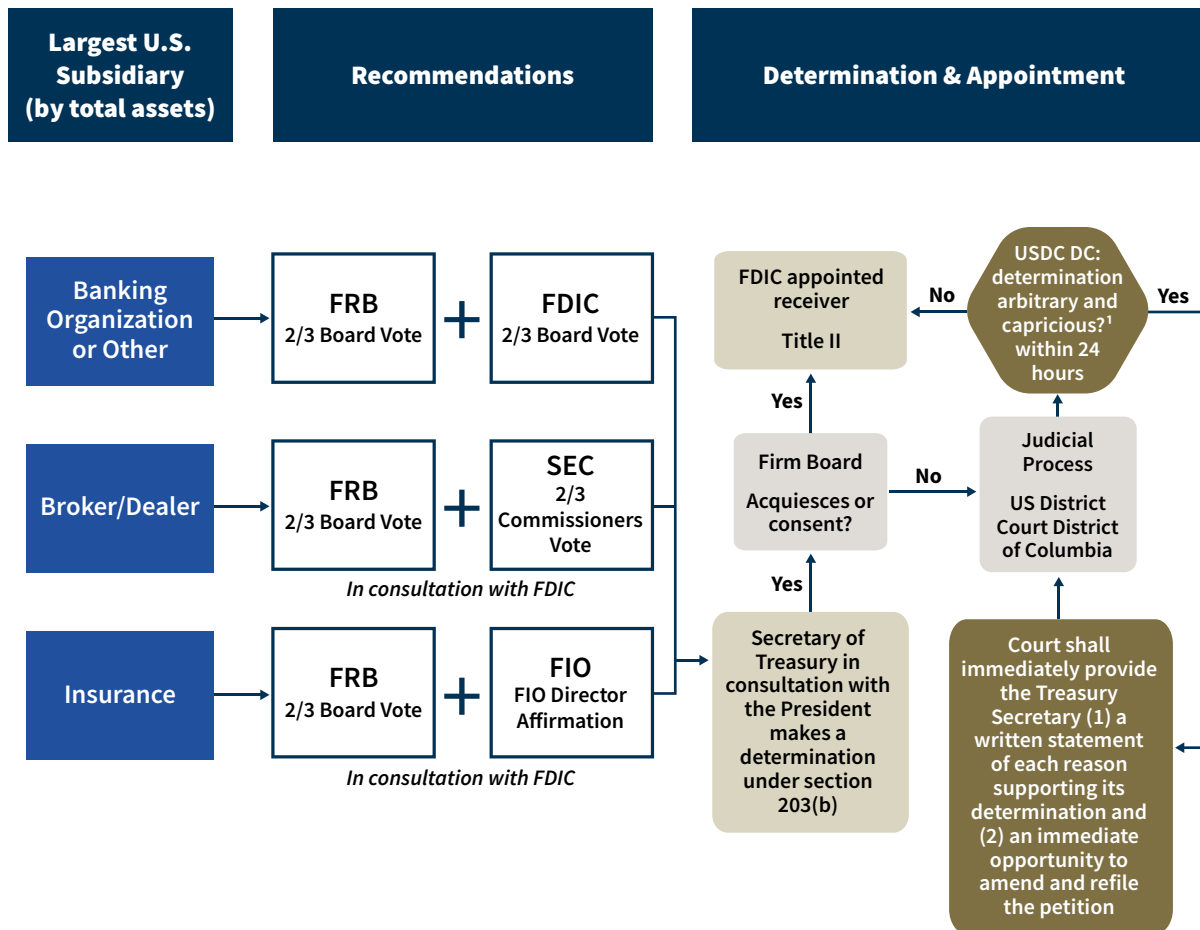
Largest U.S. Subsidiary (by total assets)

Recommendations

Determination & Appointment

Banking Organization or Other

FRB
2/3 Board Vote

+

FDIC
2/3 Board Vote

Broker/Dealer

FRB
2/3 Board Vote

+

SEC
2/3 Commissioners Vote

In consultation with FDIC

Insurance

FRB
2/3 Board Vote

+

FIO
FIO Director Affirmation

In consultation with FDIC

FDIC appointed receiver

Title II

No

USDC DC: determination arbitrary and capricious?$^1$ within 24 hours

Yes

Yes

Firm Board

Acquiesces or consent?

No

Judicial Process

US District Court District of Columbia

Yes

Secretary of Treasury in consultation with the President makes a determination under section 203(b)

Court shall immediately provide the Treasury Secretary (1) a written statement of each reason supporting its determination and (2) an immediate opportunity to amend and refile the petition